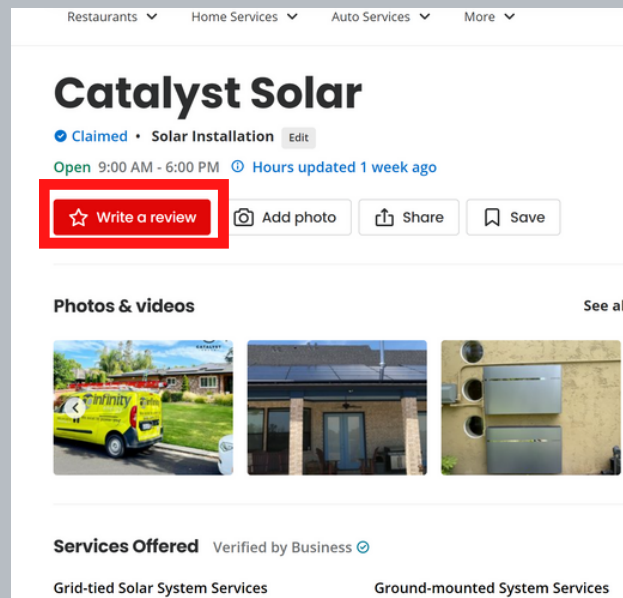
Restaurants Home Services Auto Services More

Catalyst Solar

Claimed • Solar Installation Edit

Open 9:00 AM - 6:00 PM Hours updated 1 week ago

Write a review Add photo Share Save

Photos & videos

See al

infinity

Services Offered Verified by Business

Grid-tied Solar System Services

Ground-mounted System Services